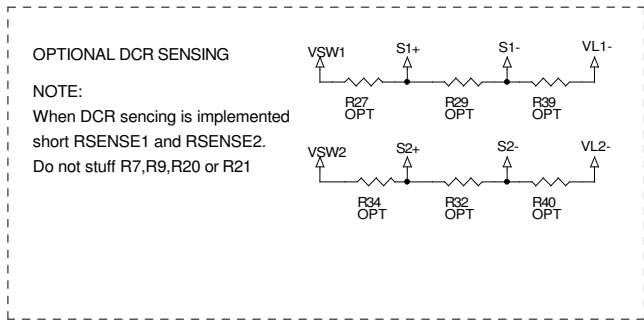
OPTIONAL DCR SENSING

NOTE:
When DCR sencing is implemented short RSENSE1 and RSENSE2. Do not stuff R7,R9,R20 or R21

VSW1
S1+
S1-
VL1-
R27
OPT
R29
OPT
R39
OPT

VSW2
S2+
S2-
VL2-
R34
OPT
R32
OPT
R40
OPT